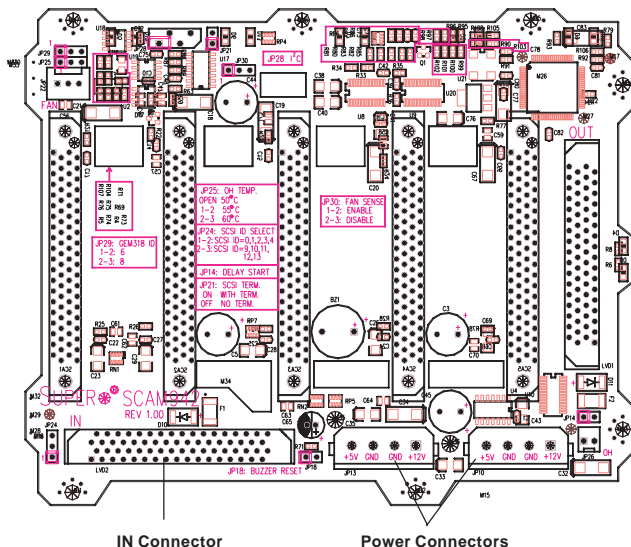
JP29
JP25
FAN
JP28 I²C
JP30
JP21
JP25: OH TEMP.
OPEN 50°C
1-2 55°C
2-3 60°C
JP24: SCSI ID SELECT
1-2: SCSI ID=0,1,2,3,4
2-3: SCSI ID=9,10,11,12,13
JP14: DELAY START
JP21: SCSI TERM.
ON WITH TERM.
OFF NO TERM.
JP30: FAN SENSE
1-2: ENABLE
2-3: DISABLE
JP29: GEM318 ID
1-2: 6
2-3: 8
OUT
IN
SUPER SCAM942
REV 1.00
M34
BZ1
M26
M15
LVD1
LVD2
JP18: BUZZER RESET
JP18
JP13
JP10
+5V GND GND +12V
+5V GND GND +12V
OH
IN Connector
Power Connectors